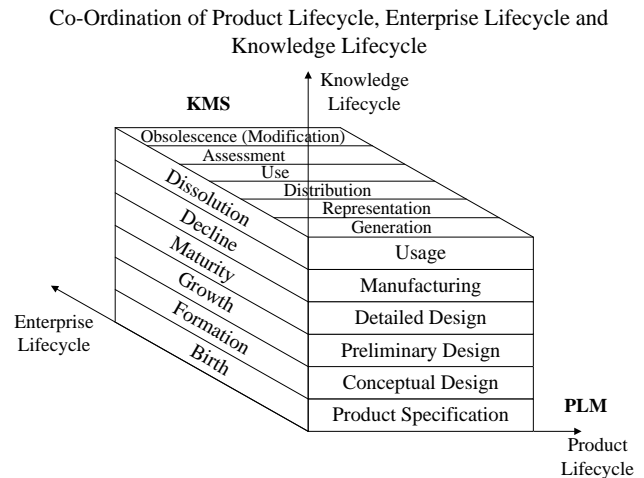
Co-Ordination of Product Lifecycle, Enterprise Lifecycle and Knowledge Lifecycle

Knowledge Lifecycle

KMS

Obsolescence (Modification)
Assessment
Use
Distribution
Representation
Generation

Dissolution
Decline
Maturity
Growth
Formation
Birth

Usage
Manufacturing
Detailed Design
Preliminary Design
Conceptual Design
Product Specification

Enterprise Lifecycle

PLM

Product Lifecycle